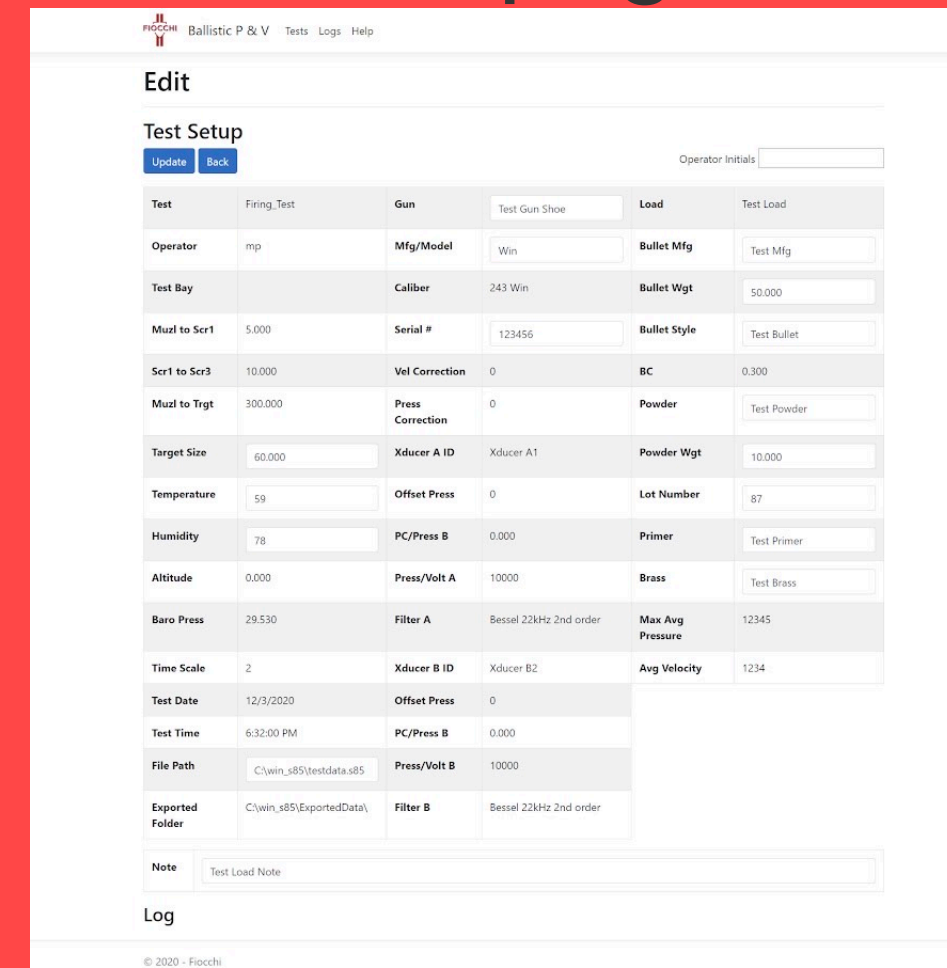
FIOCCHI Ballistic P & V Tests Logs Help

Edit

Test Setup

Update Back

Operator Initials

| Test | Firing_Test | Gun | Test Gun Shoe | Load | Test Load |
|---|---|---|---|---|---|
| Operator | mp | Mfg/Model | Win | Bullet Mfg | Test Mfg |
| Test Bay | | Caliber | 243 Win | Bullet Wgt | 50.000 |
| Muzl to Scr1 | 5.000 | Serial # | 123456 | Bullet Style | Test Bullet |
| Scr1 to Scr3 | 10.000 | Vel Correction | 0 | BC | 0.300 |
| Muzl to Trgt | 300.000 | Press Correction | 0 | Powder | Test Powder |
| Target Size | 60.000 | Xducer A ID | Xducer A1 | Powder Wgt | 10.000 |
| Temperature | 59 | Offset Press | 0 | Lot Number | 87 |
| Humidity | 78 | PC/Press B | 0.000 | Primer | Test Primer |
| Altitude | 0.000 | Press/Volt A | 10000 | Brass | Test Brass |
| Baro Press | 29.530 | Filter A | Bessel 22kHz 2nd order | Max Avg Pressure | 12345 |
| Time Scale | 2 | Xducer B ID | Xducer B2 | Avg Velocity | 1234 |
| Test Date | 12/3/2020 | Offset Press | 0 | | |
| Test Time | 6:32:00 PM | PC/Press B | 0.000 | | |
| File Path | C:\win_s85\testdata.s85 | Press/Volt B | 10000 | | |
| Exported Folder | C:\win_s85\ExportedData\ | Filter B | Bessel 22kHz 2nd order | | |

Note Test Load Note

Log

© 2020 - Fiocchi